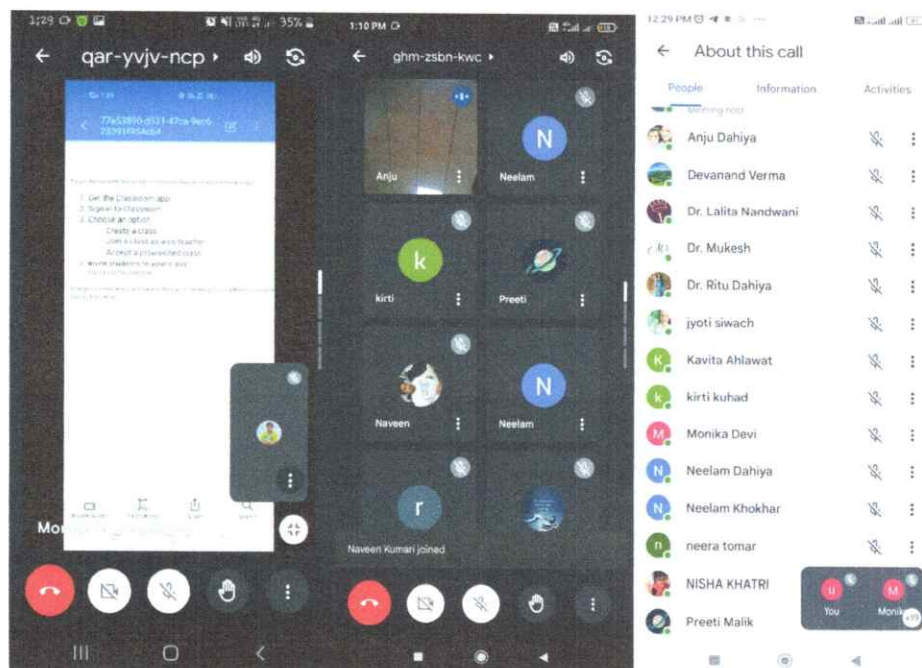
1:29 35%

qar-yvjv-ncp ›

77a53890-d531-47ca-9ee6-

1. Get the Classroom app
2. Sign in to Classroom
3. Choose an option
Create a class
Join a class as a co-teacher
Accept a pre-existing class
4. Invite students to your class

Mo

1:10 PM

ghm-zsbn-kwc ›

Anju
N
Neelam
k
kirti
Preeti
Naveen
N
Neelam
r
Naveen Kumari joined

12:29 PM

About this call

People
Information
Activities

Anju Dahiya
Devanand Verma
Dr. Lalita Nandwani
Dr. Mukesh
Dr. Ritu Dahiya
jyoti siwach
K
Kavita Ahlawat
k
kirti kuhad
M
Monika Devi
N
Neelam Dahiya
N
Neelam Khokhar
n
neera tomar
NISHA KHATRI
Preeti Malik

You
M
Monik
+19